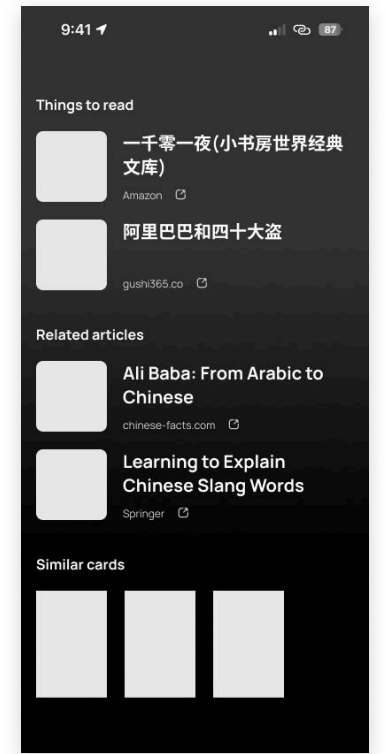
9:41

87

Things to read

一千零一夜(小书房世界经典文库)

Amazon

阿里巴巴和四十大盗

gushi365.co

Related articles

Ali Baba: From Arabic to Chinese

chinese-facts.com

Learning to Explain Chinese Slang Words

Springer

Similar cards